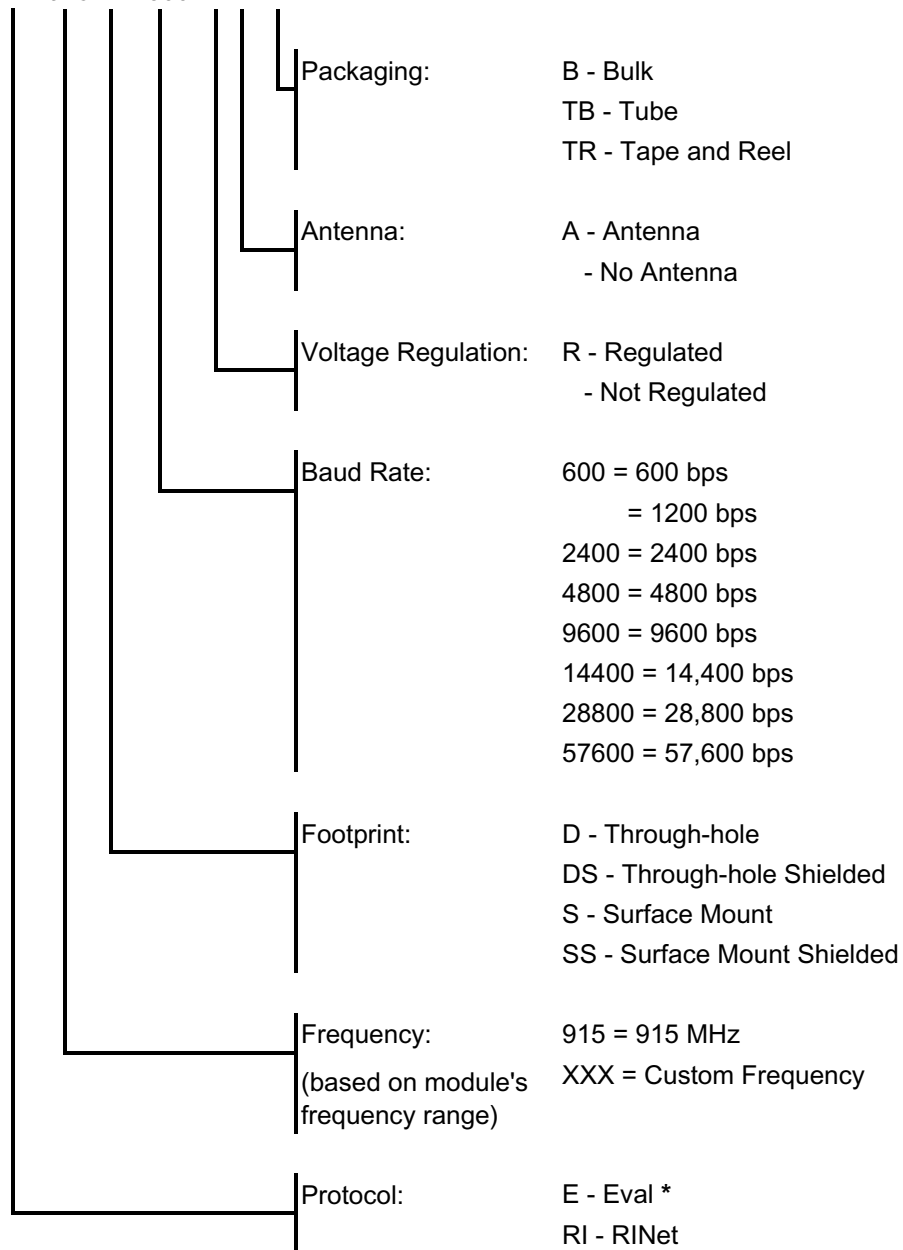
Packaging: B - Bulk
TB - Tube
TR - Tape and Reel

Antenna: A - Antenna
- No Antenna

Voltage Regulation: R - Regulated
- Not Regulated

Baud Rate: 600 = 600 bps
= 1200 bps
2400 = 2400 bps
4800 = 4800 bps
9600 = 9600 bps
14400 = 14,400 bps
28800 = 28,800 bps
57600 = 57,600 bps

Footprint: D - Through-hole
DS - Through-hole Shielded
S - Surface Mount
SS - Surface Mount Shielded

Frequency: 915 = 915 MHz
(based on module's frequency range) XXX = Custom Frequency

Protocol: E - Eval *
RI - RINet